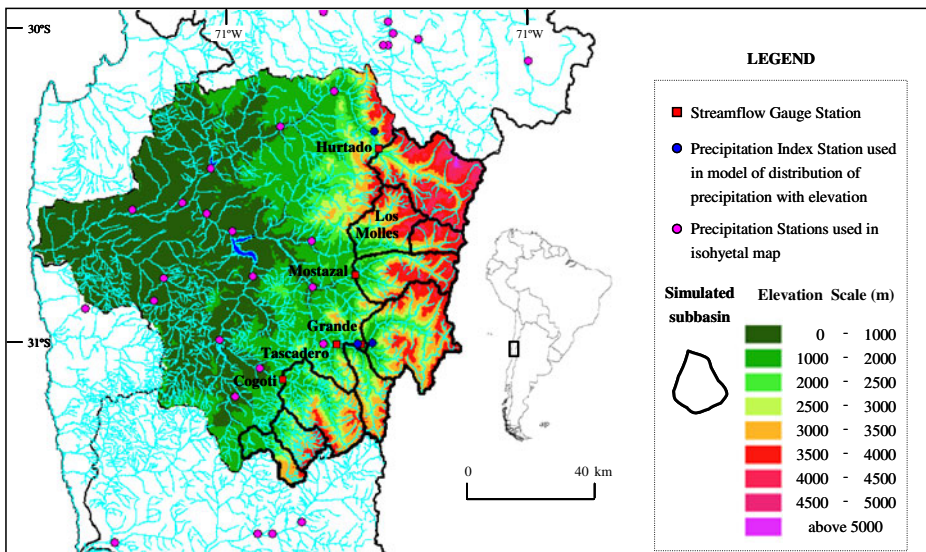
30°S

71°W

71°W

31°S

Hurtado

Los Molles

Mostazal

Grande

Tascadero

Cogoti

LEGEND

Streamflow Gauge Station

Precipitation Index Station used in model of distribution of precipitation with elevation

Precipitation Stations used in isohyetal map

Simulated subbasin

Elevation Scale (m)

| | |
|---|---|
| 0 - 1000 | |
| 1000 - 2000 | |
| 2000 - 2500 | |
| 2500 - 3000 | |
| 3000 - 3500 | |
| 3500 - 4000 | |
| 4000 - 4500 | |
| 4500 - 5000 | |
| above 5000 | |

0

40 km